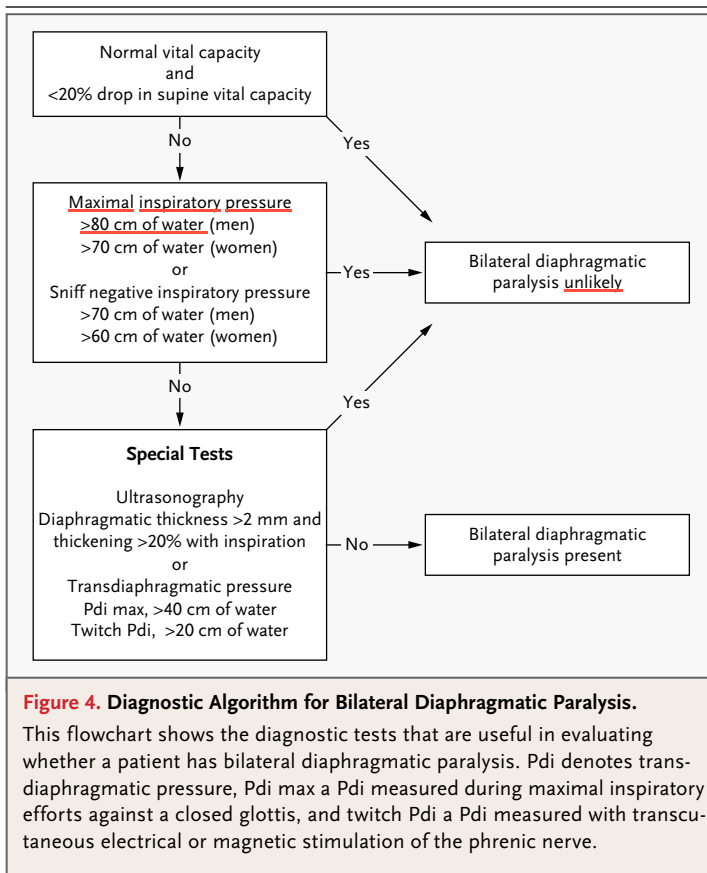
Normal vital capacity
and
<20% drop in supine vital capacity

No

Yes

Maximal inspiratory pressure
>80 cm of water (men)
>70 cm of water (women)
or
Sniff negative inspiratory pressure
>70 cm of water (men)
>60 cm of water (women)

Yes

Bilateral diaphragmatic paralysis unlikely

No

Yes

**Special Tests**

Ultrasonography
Diaphragmatic thickness >2 mm and thickening >20% with inspiration
or
Transdiaphragmatic pressure
Pdi max, >40 cm of water
Twitch Pdi, >20 cm of water

No

Bilateral diaphragmatic paralysis present

**Figure 4. Diagnostic Algorithm for Bilateral Diaphragmatic Paralysis.**

This flowchart shows the diagnostic tests that are useful in evaluating whether a patient has bilateral diaphragmatic paralysis. Pdi denotes transdiaphragmatic pressure, Pdi max a Pdi measured during maximal inspiratory efforts against a closed glottis, and twitch Pdi a Pdi measured with transcutaneous electrical or magnetic stimulation of the phrenic nerve.